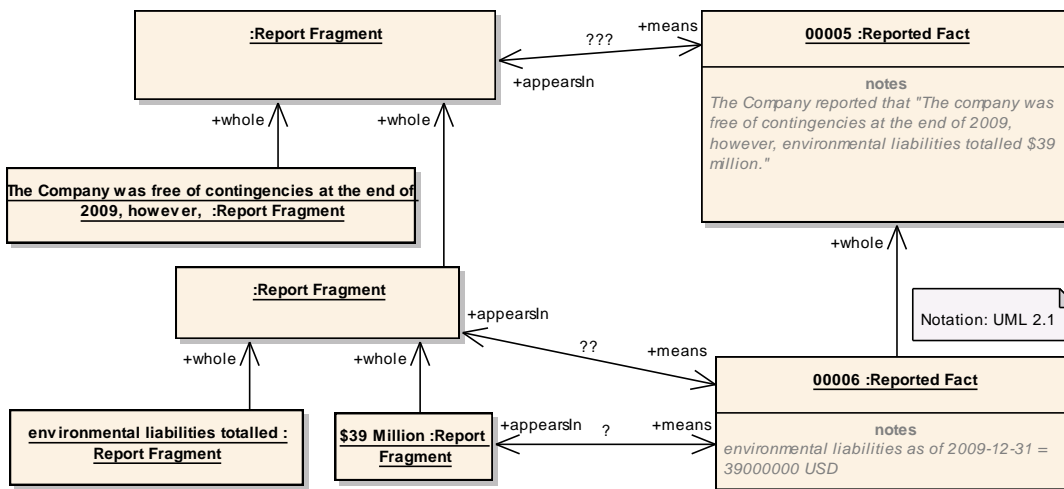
:Report Fragment

+means

???

00005 :Reported Fact

+appearsIn

notes
The Company reported that "The company was free of contingencies at the end of 2009, however, environmental liabilities totalled $39 million."

+whole

+whole

The Company was free of contingencies at the end of 2009, however, :Report Fragment

+whole

:Report Fragment

Notation: UML 2.1

+appearsIn

??

+means

+whole

+whole

00006 :Reported Fact

notes
environmental liabilities as of 2009-12-31 = 39000000 USD

environmental liabilities totalled : Report Fragment

$39 Million :Report Fragment

+appearsIn

?

+means